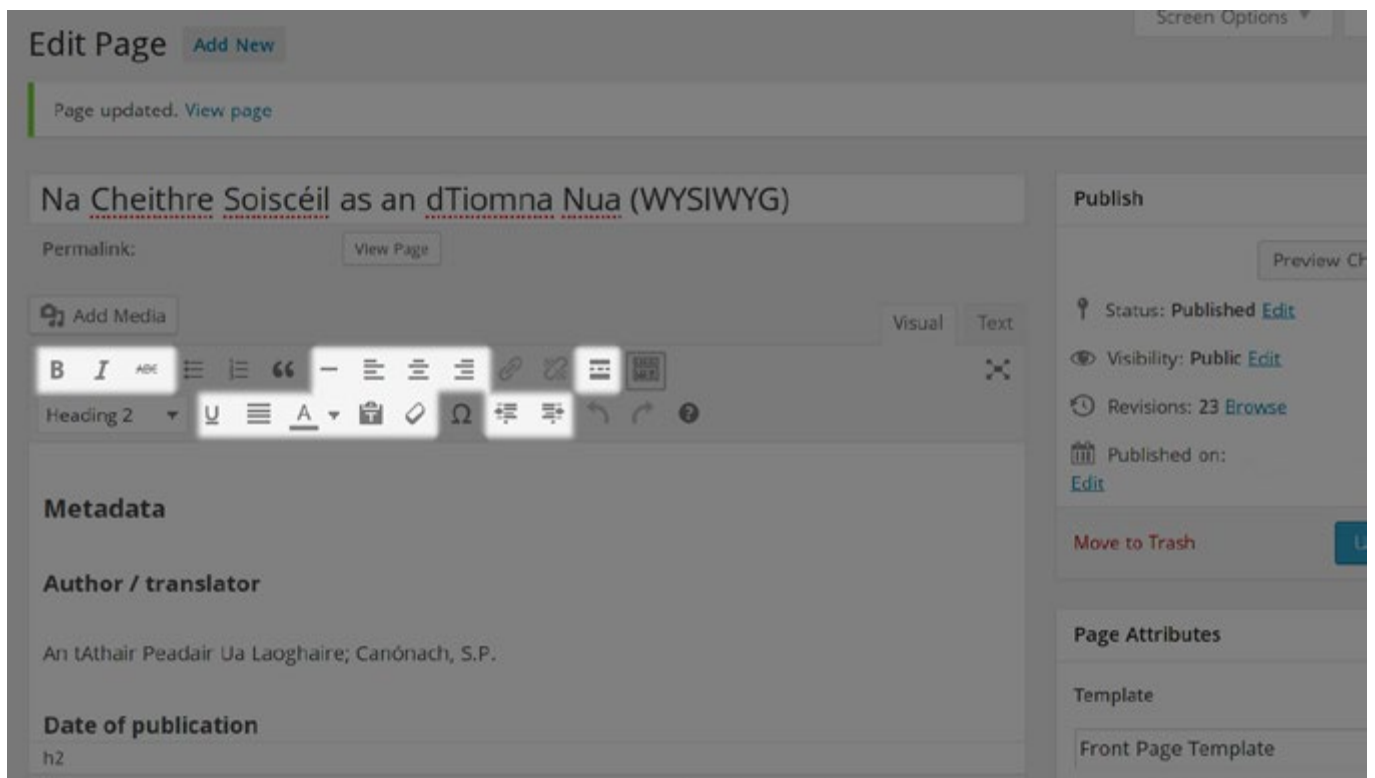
Screen Options ▾

Edit Page Add New

Page updated. View page

Na Cheithre Soiscéil as an dTiomna Nua (WYSIWYG)

Permalink: View Page

Add Media

Visual Text

Heading 2

Metadata

Author / translator

An tAthair Peadair Ua Laoghaire; Canónach, S.P.

Date of publication

h2

Publish

Preview Ch

Status: Published Edit

Visibility: Public Edit

Revisions: 23 Browse

Published on: Edit

Move to Trash

Page Attributes

Template

Front Page Template